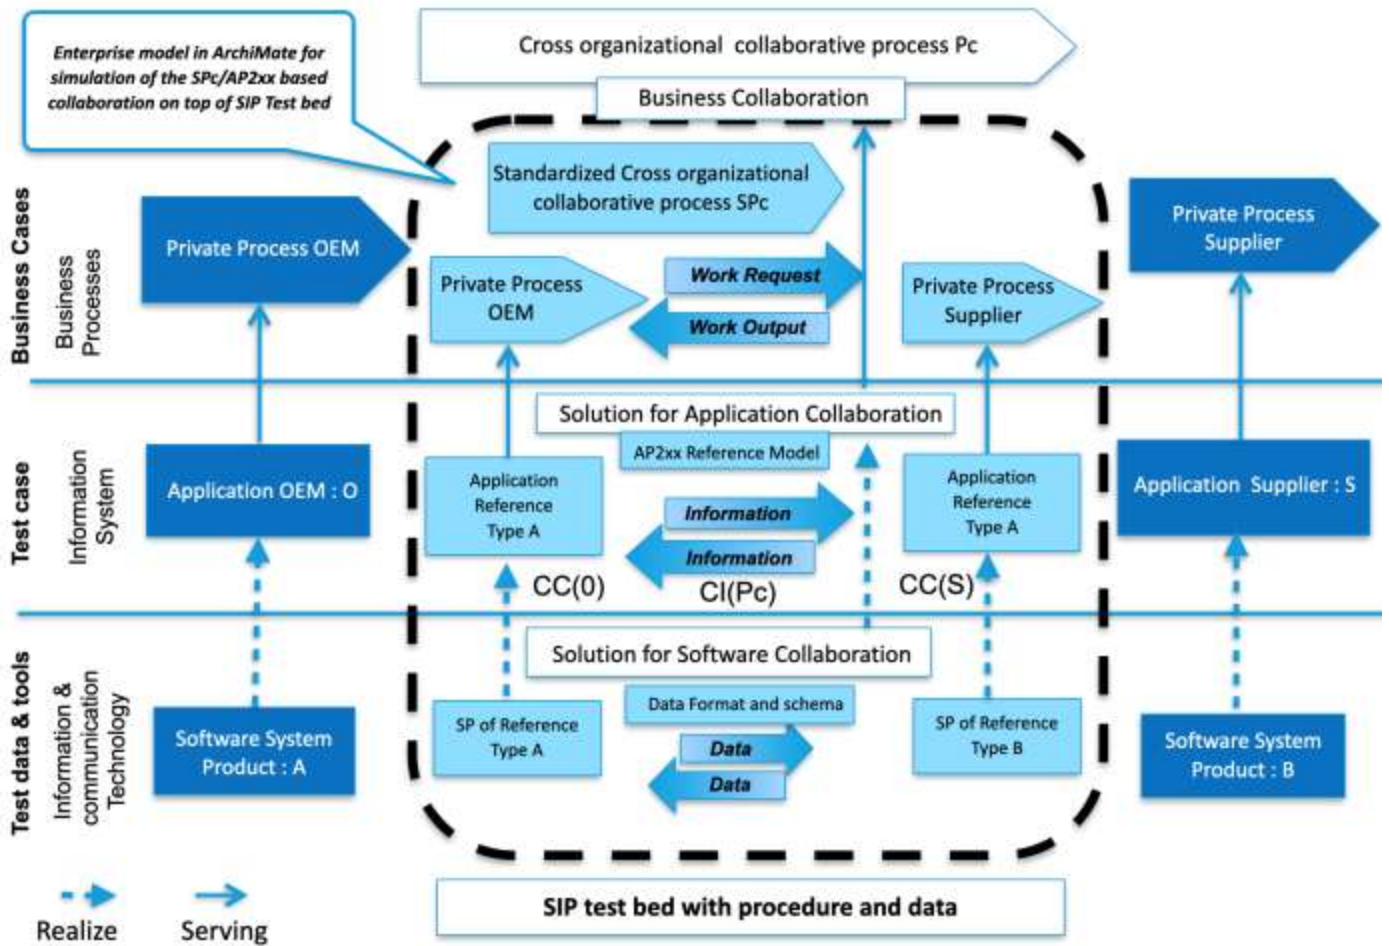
Enterprise model in ArchiMate for simulation of the SPc/AP2xx based collaboration on top of SIP Test bed

Cross organizational collaborative process Pc

Business Collaboration

Business Cases

Business Processes

Private Process OEM

Standardized Cross organizational collaborative process SPc

Private Process OEM

Work Request

Work Output

Private Process Supplier

Private Process Supplier

Test case

Information System

Application OEM : O

Solution for Application Collaboration

AP2xx Reference Model

Application Reference Type A

Information

Information

Application Reference Type A

Application Supplier : S

CC(0)

CI(Pc)

CC(S)

Test data & tools

Information & communication Technology

Software System Product : A

Solution for Software Collaboration

Data Format and schema

SP of Reference Type A

Data

Data

SP of Reference Type B

Software System Product : B

Realize

Serving

SIP test bed with procedure and data